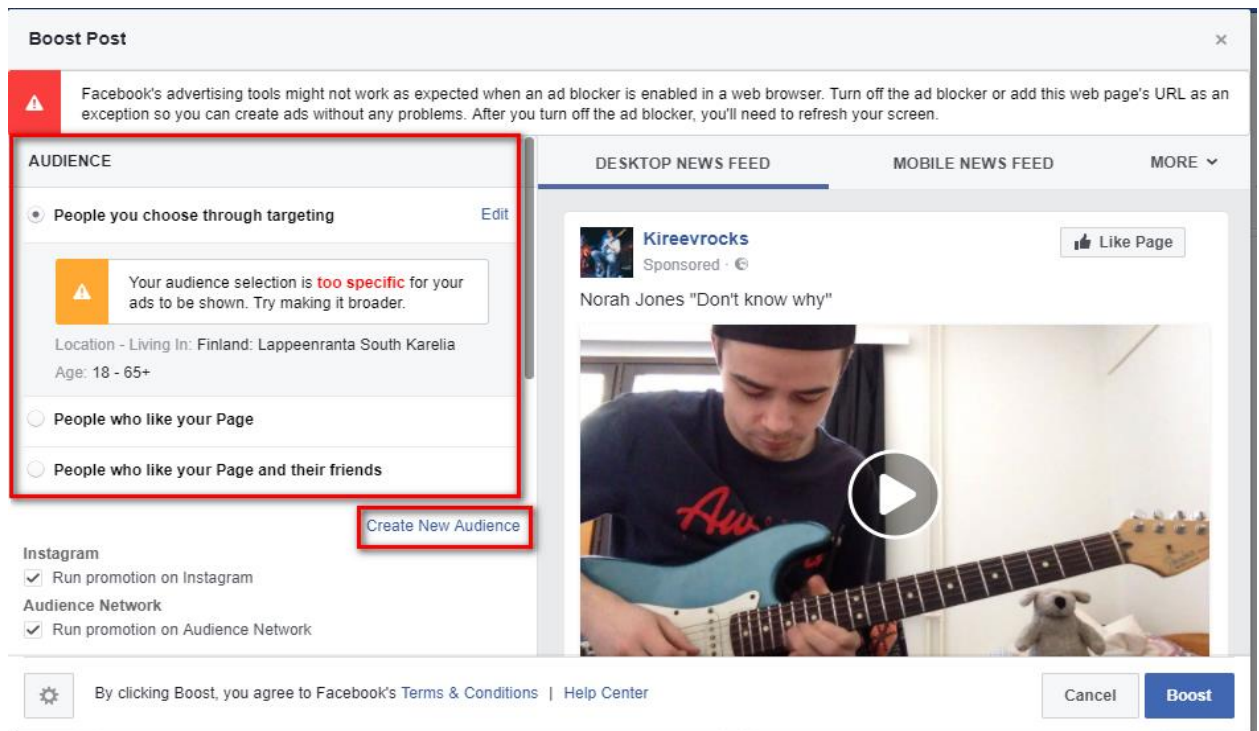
Boost Post

×

Facebook's advertising tools might not work as expected when an ad blocker is enabled in a web browser. Turn off the ad blocker or add this web page's URL as an exception so you can create ads without any problems. After you turn off the ad blocker, you'll need to refresh your screen.

AUDIENCE

People you choose through targeting

Edit

Your audience selection is too specific for your ads to be shown. Try making it broader.

Location - Living In: Finland: Lappeenranta South Karelia

Age: 18 - 65+

People who like your Page

People who like your Page and their friends

Create New Audience

Instagram

Run promotion on Instagram

Audience Network

Run promotion on Audience Network

DESKTOP NEWS FEED

MOBILE NEWS FEED

MORE

Kireevrocks

Sponsored ·

Like Page

Norah Jones "Don't know why"

By clicking Boost, you agree to Facebook's Terms & Conditions | Help Center

Cancel

Boost